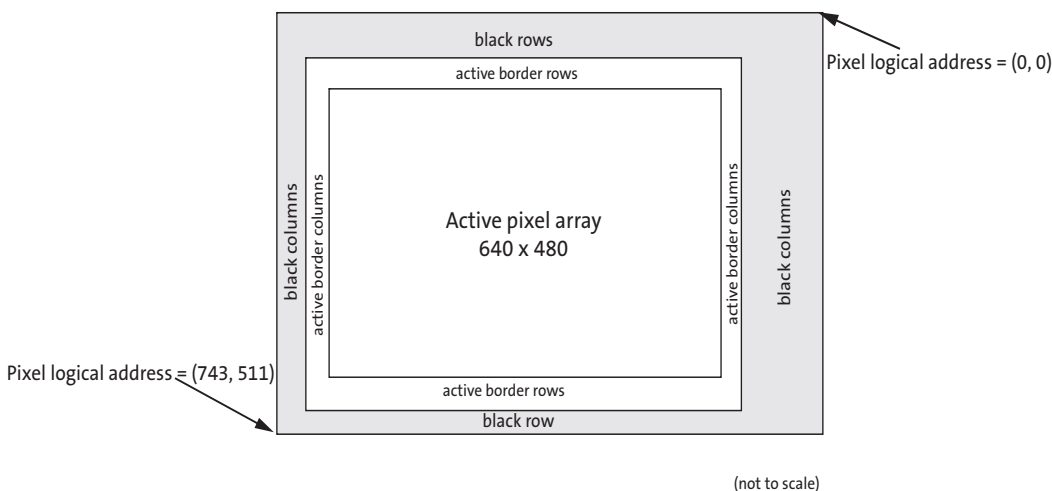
black rows

Pixel logical address = (0, 0)

active border rows

black columns

active border columns

Active pixel array
640 x 480

active border columns

black columns

Pixel logical address = (743, 511)

active border rows

black row

(not to scale)